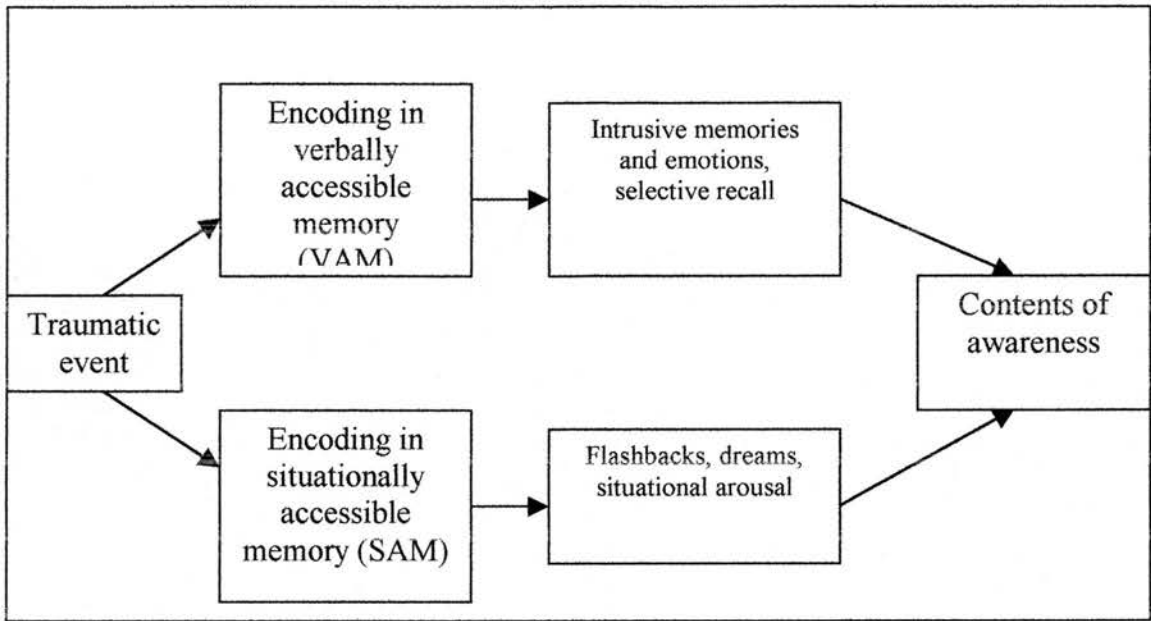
Traumatic event

Encoding in verbally accessible memory (VAM)

Intrusive memories and emotions, selective recall

Encoding in situationally accessible memory (SAM)

Flashbacks, dreams, situational arousal

Contents of awareness